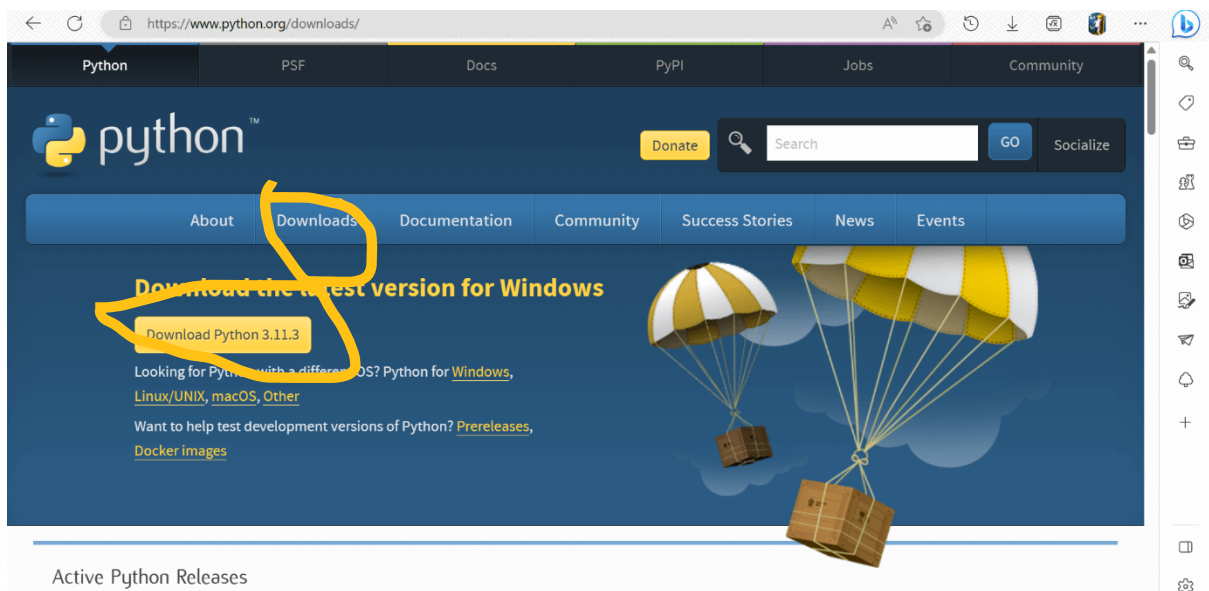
https://www.python.org/downloads/

Python PSF Docs PyPI Jobs Community

python™

Donate Search GO Socialize

About Downloads Documentation Community Success Stories News Events

Download the latest version for Windows

Download Python 3.11.3

Looking for Python with a different OS? Python for Windows, Linux/UNIX, macOS, Other

Want to help test development versions of Python? Prereleases, Docker images

Active Python Releases